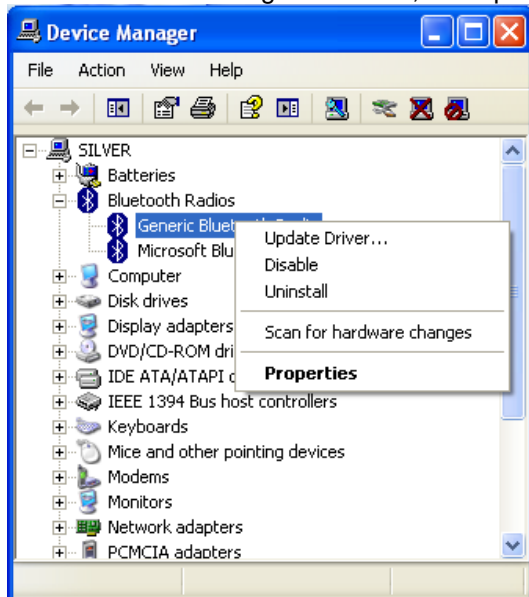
Device Manager

File Action View Help

SILVER
Batteries
Bluetooth Radios
Generic Blue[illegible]
Microsoft Blu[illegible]
Computer
Disk drives
Display adapters
DVD/CD-ROM dri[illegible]
IDE ATA/ATAPI c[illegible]
IEEE 1394 Bus host controllers
Keyboards
Mice and other pointing devices
Modems
Monitors
Network adapters
PCMCIA adapters

Update Driver...
Disable
Uninstall
Scan for hardware changes
Properties